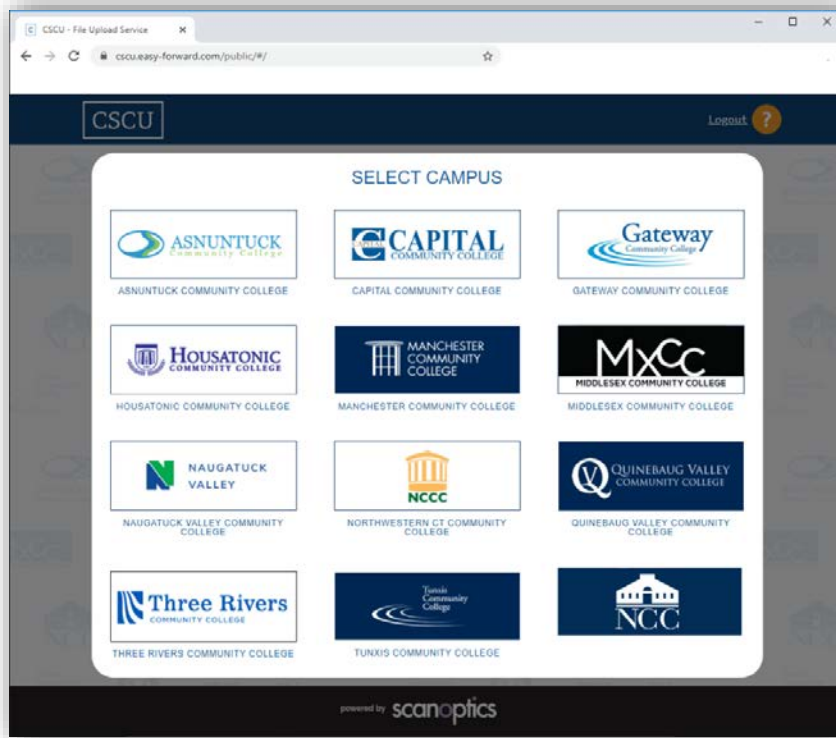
CSCU - File Upload Service

cscu.easy-forward.com/public/#/

CSCU

Logout ?

SELECT CAMPUS

ASNUNTUCK Community College
ASNUNTUCK COMMUNITY COLLEGE

CAPITAL COMMUNITY COLLEGE
CAPITAL COMMUNITY COLLEGE

Gateway Community College
GATEWAY COMMUNITY COLLEGE

HOUSATONIC COMMUNITY COLLEGE
HOUSATONIC COMMUNITY COLLEGE

MANCHESTER COMMUNITY COLLEGE
MANCHESTER COMMUNITY COLLEGE

MxCc MIDDLESEX COMMUNITY COLLEGE
MIDDLESEX COMMUNITY COLLEGE

NAUGATUCK VALLEY
NAUGATUCK VALLEY COMMUNITY COLLEGE

NCCC
NORTHWESTERN CT COMMUNITY COLLEGE

QUINEBAUG VALLEY COMMUNITY COLLEGE
QUINEBAUG VALLEY COMMUNITY COLLEGE

Three Rivers COMMUNITY COLLEGE
THREE RIVERS COMMUNITY COLLEGE

Tunxis Community College
TUNXIS COMMUNITY COLLEGE

NCC

powered by scanoptics